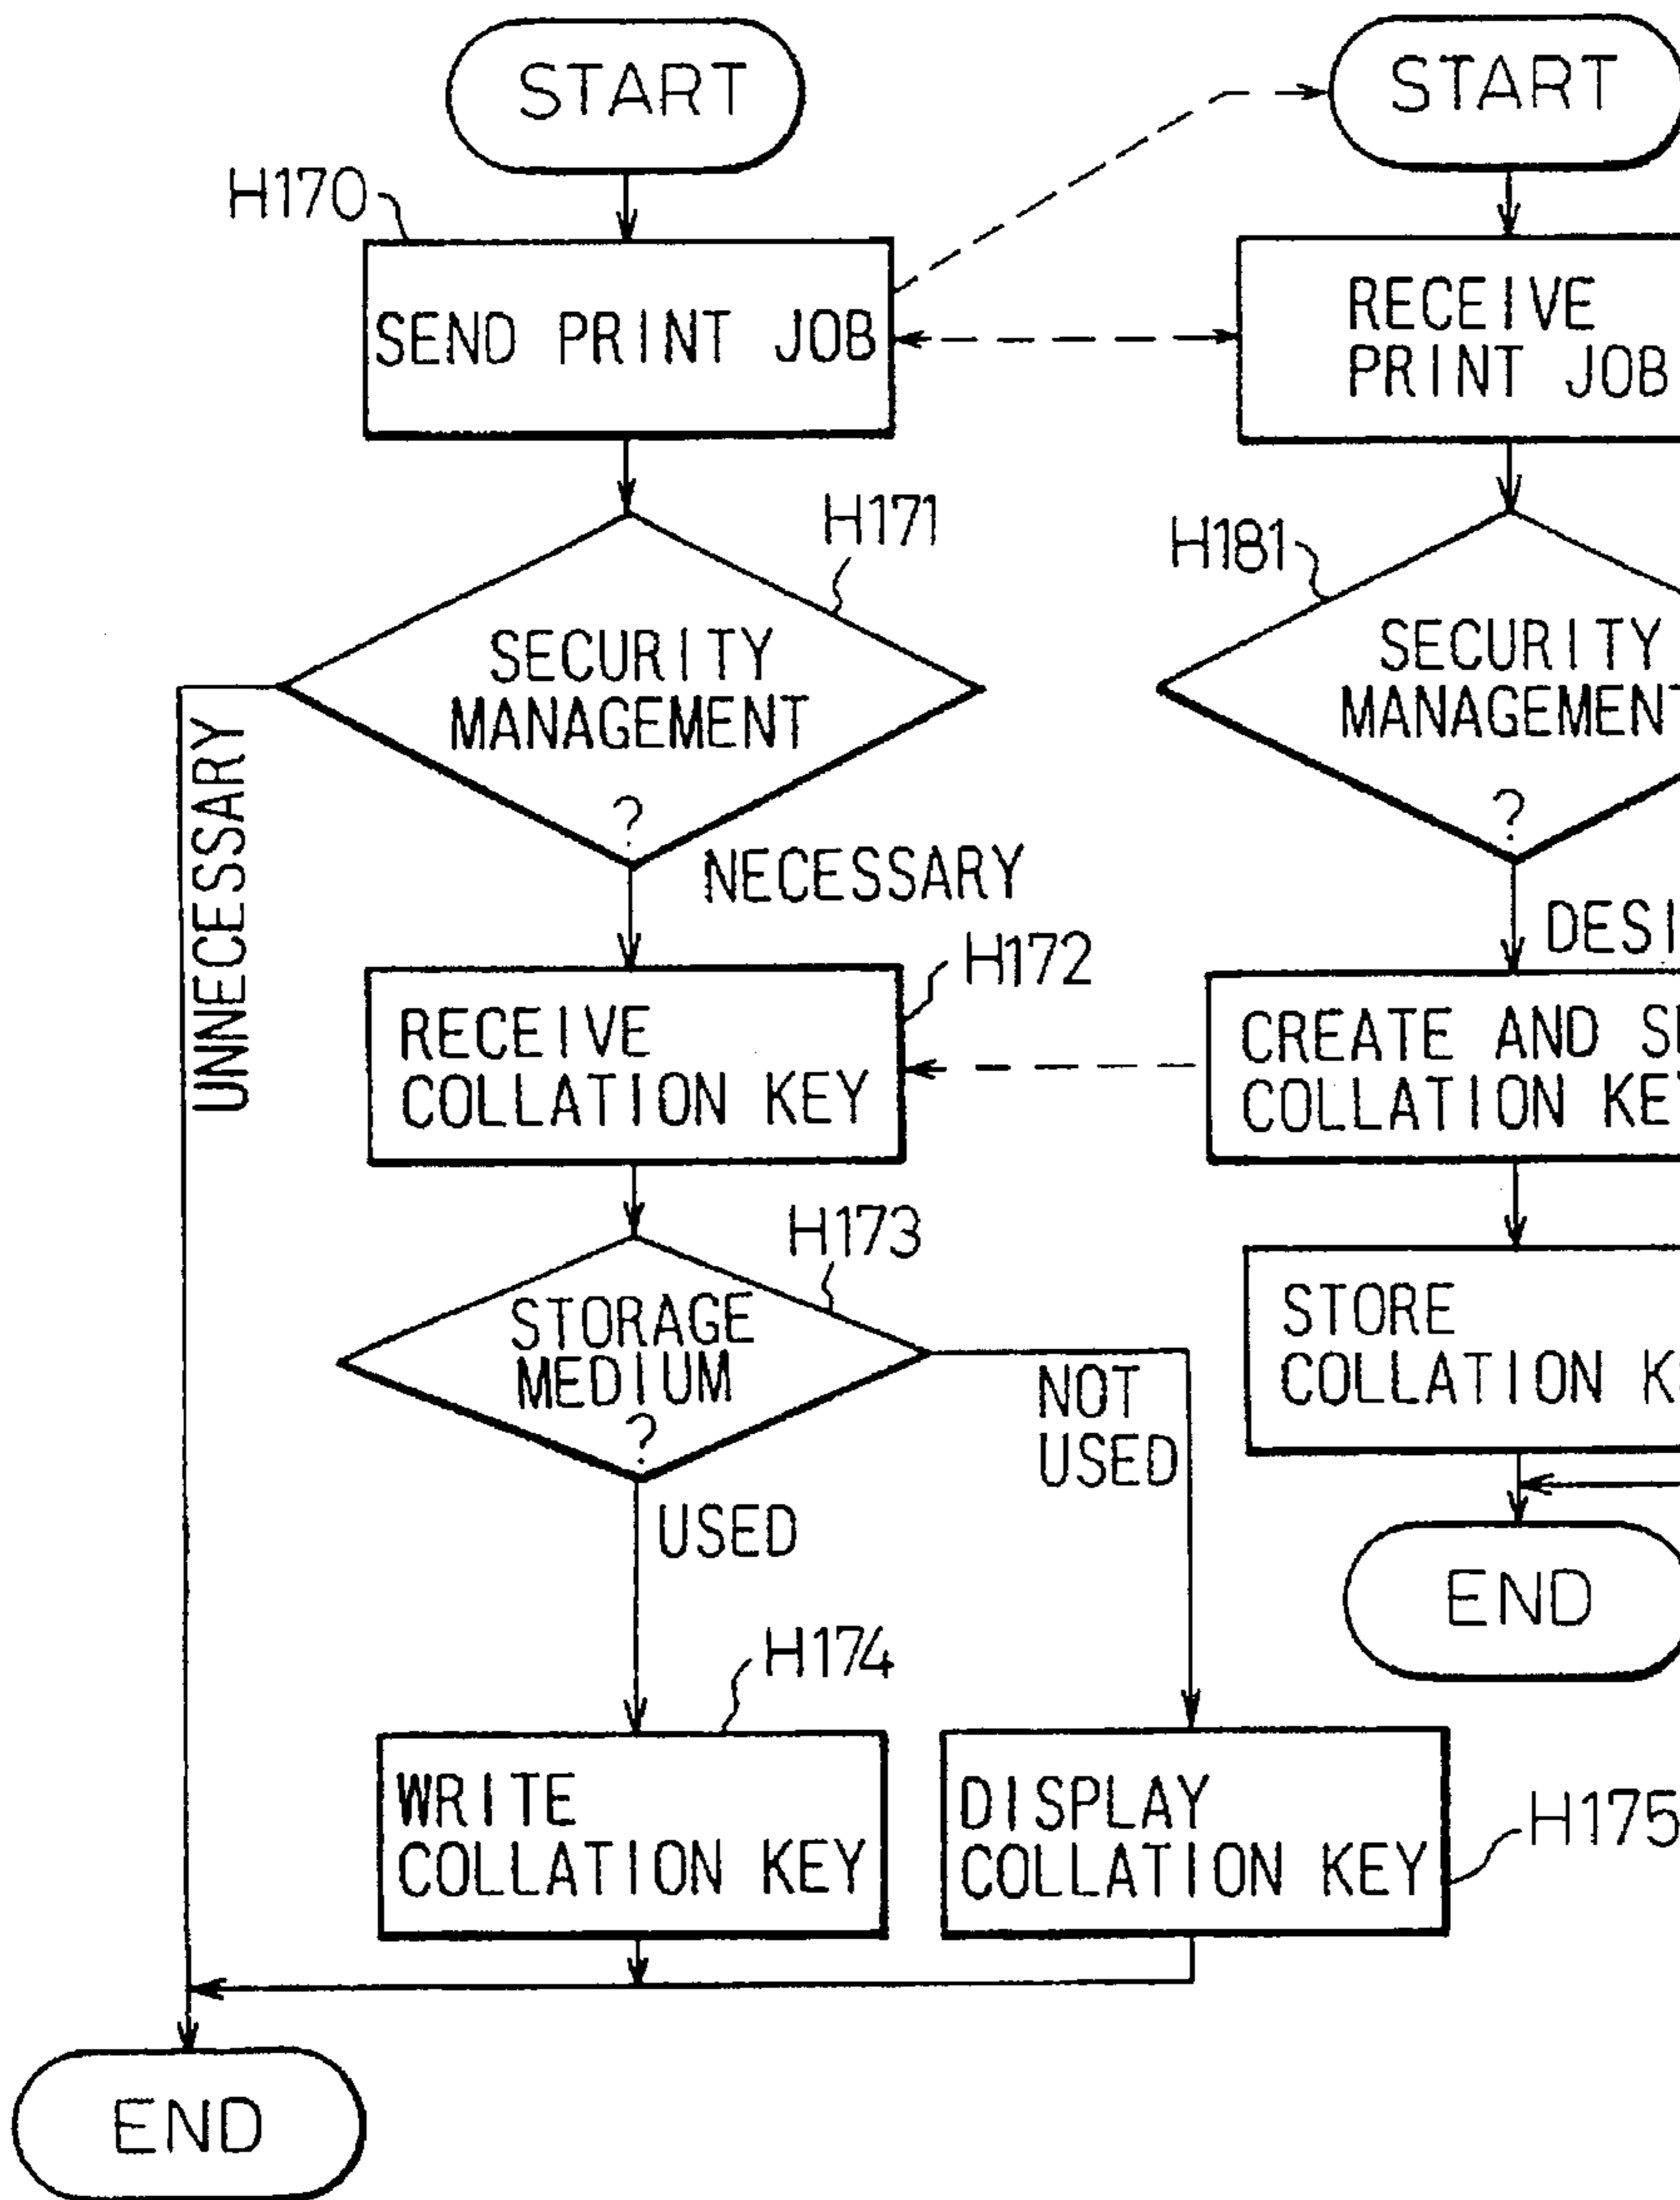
START

H170

SEND PRINT JOB

H171

SECURITY MANAGEMENT ?

UNNECESSARY

NECESSARY

H172

RECEIVE COLLATION KEY

H173

STORAGE MEDIUM ?

NOT USED

USED

H174

WRITE COLLATION KEY

DISPLAY COLLATION KEY

H175

END

START

RECEIVE PRINT JOB

H181

SECURITY MANAGEMENT ?

DESI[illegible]

CREATE AND S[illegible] COLLATION KE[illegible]

STORE COLLATION K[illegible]

END